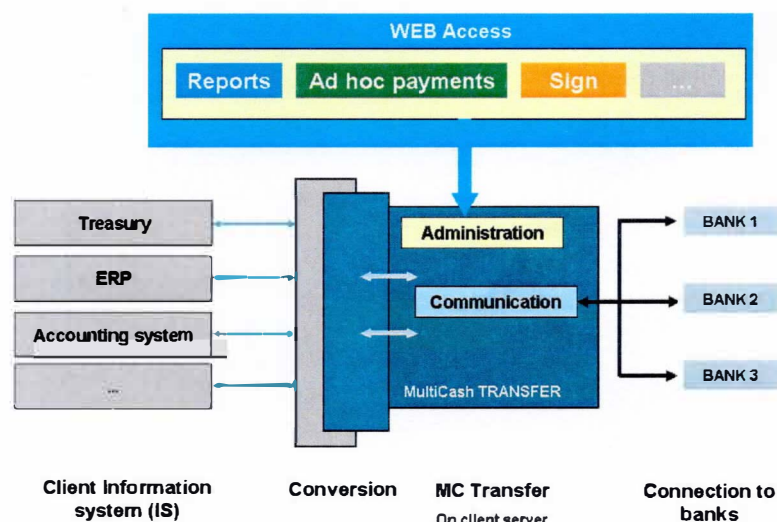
WEB Access

Reports

Ad hoc payments

Sign

...

Treasury

ERP

Accounting system

...

Administration

Communication

MultiCash TRANSFER

BANK 1

BANK 2

BANK 3

Client Information system (IS)

Conversion

MC Transfer
On client server

Connection to banks